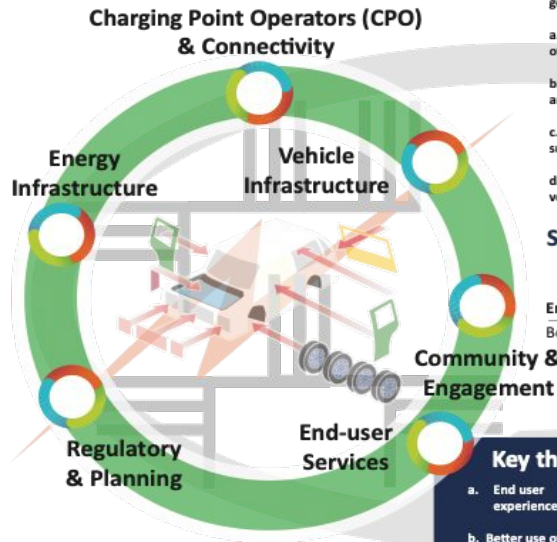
Charging Point Operators (CPO) & Connectivity

Energy Infrastructure

Vehicle Infrastructure

Community & Engagement

Regulatory & Planning

End-user Services

a. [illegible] o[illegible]

b. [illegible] a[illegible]

c. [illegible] s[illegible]

d. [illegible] v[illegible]

S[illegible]

E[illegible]
Be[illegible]

Key th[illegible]

a. End user experience

b. Better use o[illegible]